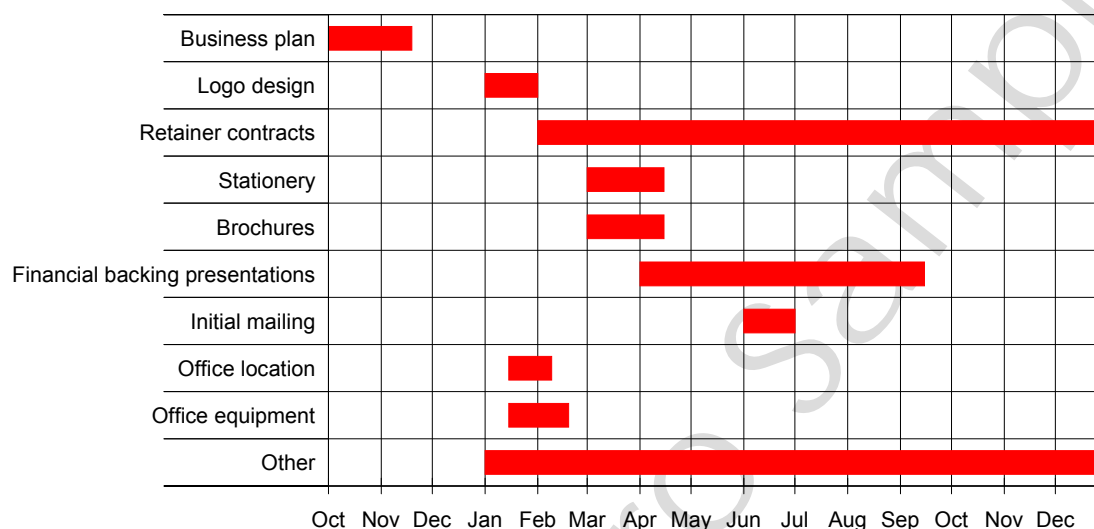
| | |
|---|---|
| Business plan | |
| Logo design | |
| Retainer contracts | |
| Stationery | |
| Brochures | |
| Financial backing presentations | |
| Initial mailing | |
| Office location | |
| Office equipment | |
| Other | |

Oct Nov Dec Jan Feb Mar Apr May Jun Jul Aug Sep Oct Nov Dec

Sample